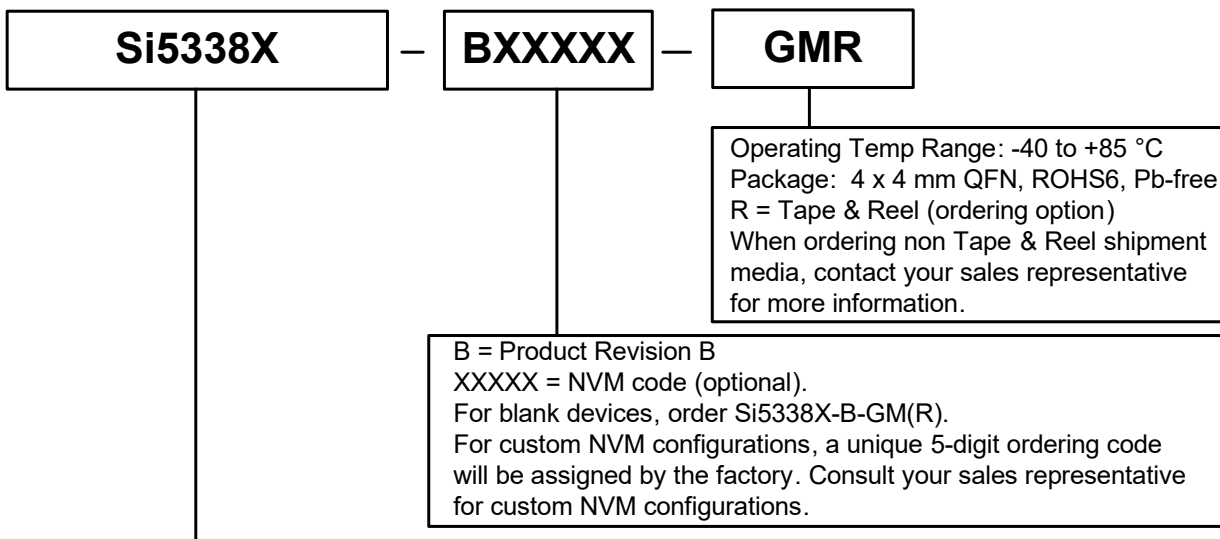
Si5338X – BXXXXX – GMR

Operating Temp Range: -40 to +85 °C
Package: 4 x 4 mm QFN, ROHS6, Pb-free
R = Tape & Reel (ordering option)
When ordering non Tape & Reel shipment media, contact your sales representative for more information.

B = Product Revision B
XXXXX = NVM code (optional).
For blank devices, order Si5338X-B-GM(R).
For custom NVM configurations, a unique 5-digit ordering code will be assigned by the factory. Consult your sales representative for custom NVM configurations.